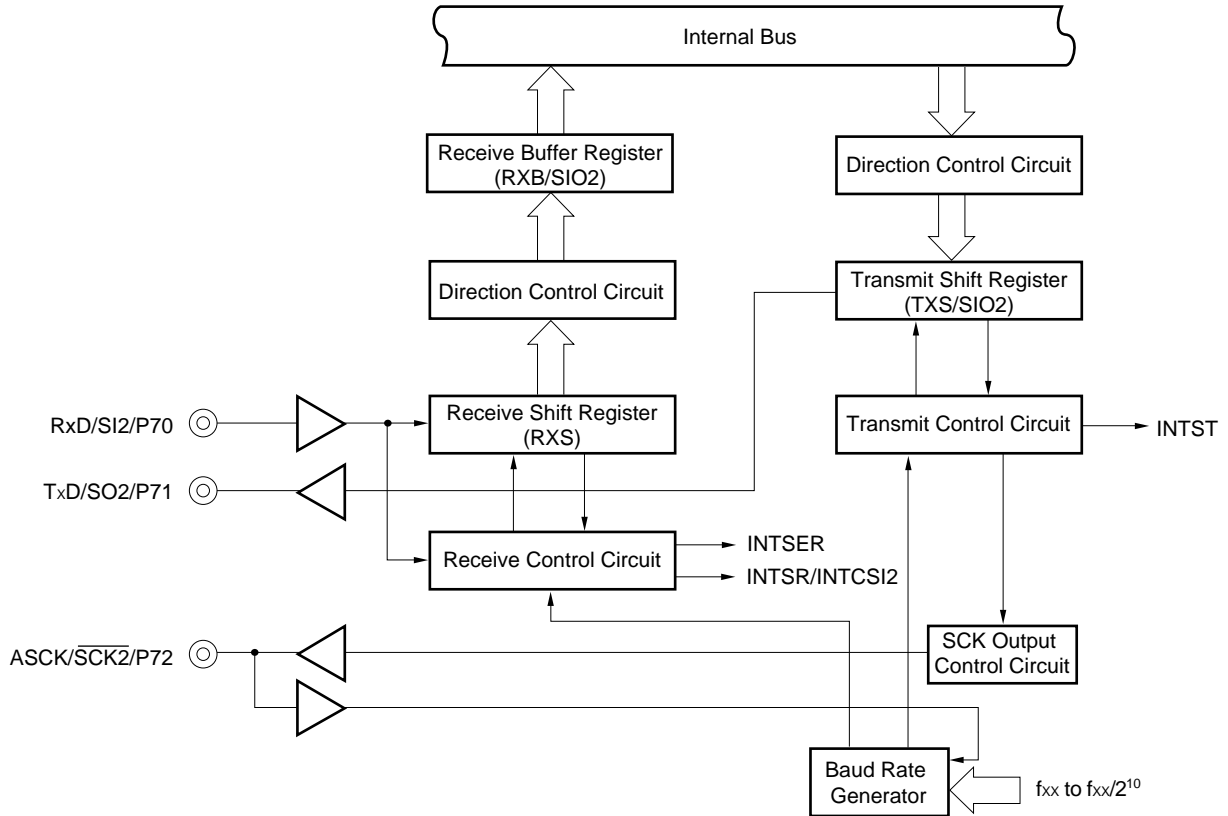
Internal Bus

Receive Buffer Register (RXB/SIO2)

Direction Control Circuit

Direction Control Circuit

Transmit Shift Register (TXS/SIO2)

RxD/SI2/P70

Receive Shift Register (RXS)

Transmit Control Circuit

INTST

TxD/SO2/P71

Receive Control Circuit

INTSER

INTSR/INTCSI2

ASCK/$\overline{SCK2}$/P72

SCK Output Control Circuit

Baud Rate Generator

$f_{XX}$ to $f_{XX}/2^{10}$